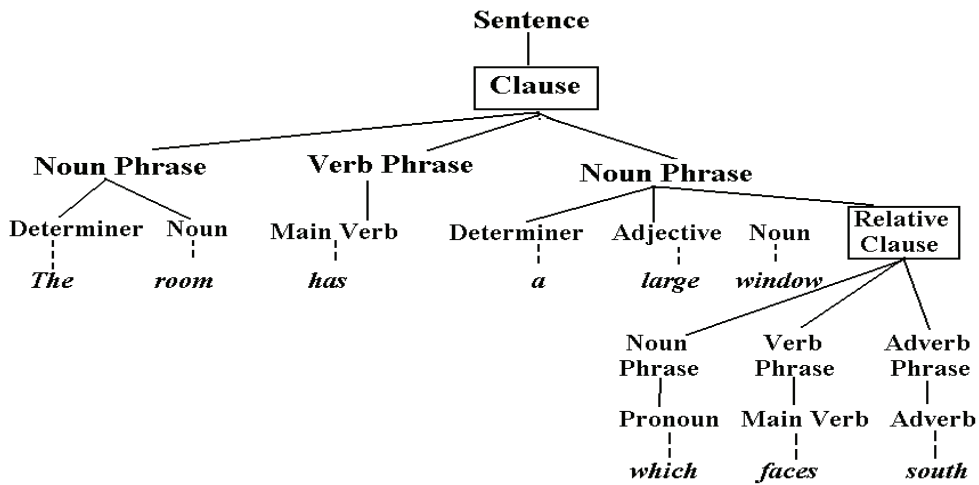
Sentence

Clause

Noun Phrase

Determiner

The

Noun

room

Verb Phrase

Main Verb

has

Noun Phrase

Determiner

a

Adjective

large

Noun

window

Relative Clause

Noun Phrase

Pronoun

which

Verb Phrase

Main Verb

faces

Adverb Phrase

Adverb

south